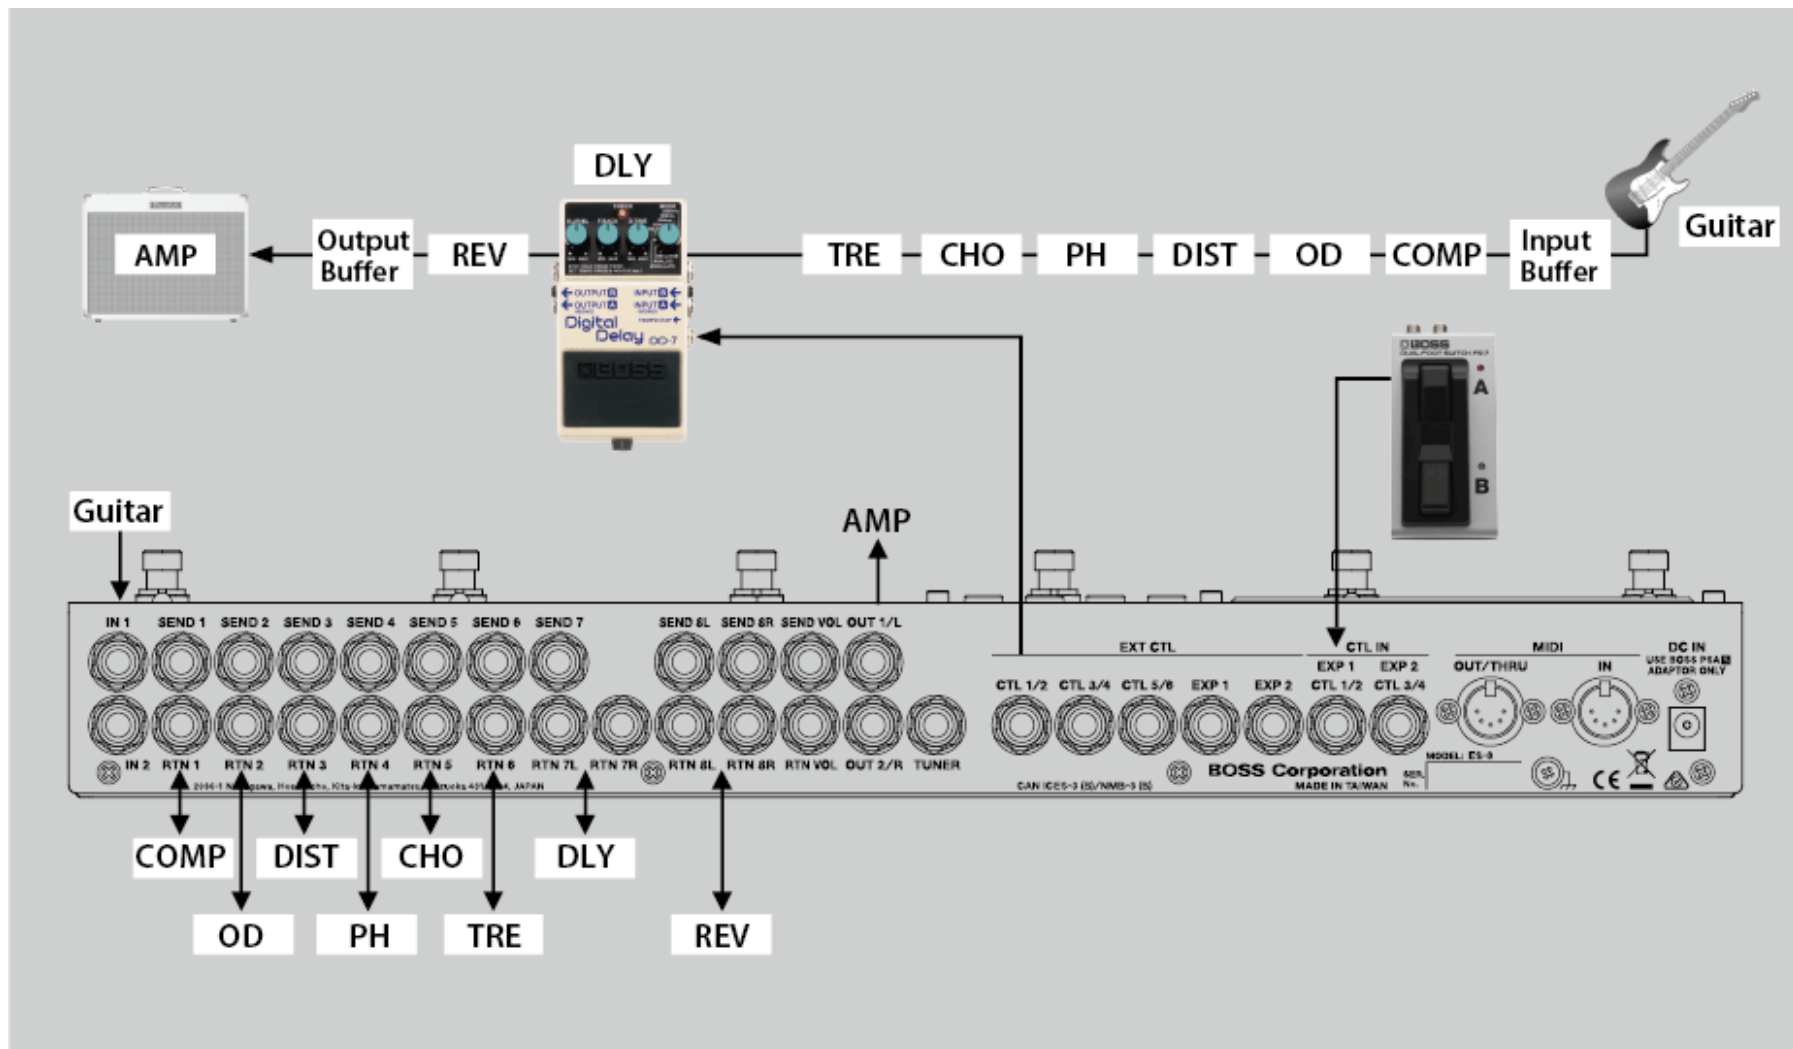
DLY

AMP

Output Buffer

REV

TRE

CHO

PH

DIST

OD

COMP

Input Buffer

Guitar

Digital Delay DD-7

BOSS

A

B

Guitar

AMP

IN 1 SEND 1 SEND 2 SEND 3 SEND 4 SEND 5 SEND 6 SEND 7 SEND 8L SEND 8R SEND VOL OUT 1/L

EXT CTL

CTL IN

MIDI

DC IN

USE BOSS PSA ADAPTOR ONLY

EXP 1 EXP 2

CTL 1/2 CTL 3/4 CTL 5/6 EXP 1 EXP 2 CTL 1/2 CTL 3/4

OUT/THRU IN

IN 2 RTN 1 RTN 2 RTN 3 RTN 4 RTN 5 RTN 6 RTN 7L RTN 7R RTN 8L RTN 8R RTN VOL OUT 2/R TUNER

BOSS Corporation

MADE IN TAIWAN

MODEL: ES-8

CAN ICES-3 (B)/NMB-3 (B)

COMP

DIST

CHO

DLY

OD

PH

TRE

REV